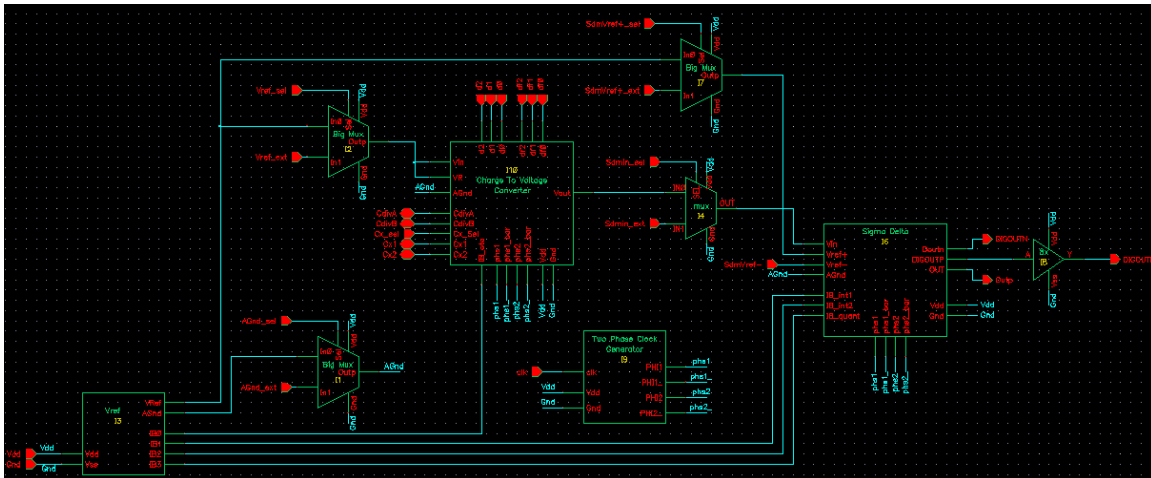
SdmVref+_sel
Vdd
In0
Big_Mux
I7
Outp
SdmVref+_ext
In1
Gnd
Vref_sel
Vdd
In0
Big_Mux
I2
Outp
Vref_ext
In1
Gnd
d2 d1 d0 d2 d1 d0
I10
Charge To Voltage Converter
Vin
Vo
AGnd
AGnd
CdivA
CdivB
Cx_sel
Cx1
Cx2
CdivA
CdivB
Cx_Sel
Cx1
Cx2
Vout
Sdmin_sel
IN0
mux
I4
OUT
Sdmin_ext
IN1
Vdd
Gnd
Sigma Delta
I6
Vin
Vref+
Vref-
AGnd
IB_int1
IB_int2
IB_quant
Dout
DIGOUT
OUT
Vdd
Gnd
SdmVref-
AGnd
DIGOUT+
Dout
Vdd
Gnd
8x
I8
A
Y
DIGOUT
phi1
phi1_bar
phi2
phi2_bar
Vdd
Gnd
AGnd_sel
Vdd
In0
Big_Mux
I1
Outp
AGnd
AGnd_ext
In1
Gnd
Two Phase Clock Generator
I9
clk
clk
Vdd
Vdd
Gnd
Gnd
PHI1
PHI1_
PHI2
PHI2_
phi1
phi1_
phi2
phi2_
Vref
I3
Vref
AGnd
IB0
IB1
IB2
IB3
Vdd
Vss
Vdd
Gnd
Vdd
Gnd
phi1
phi1_bar
phi2
phi2_bar